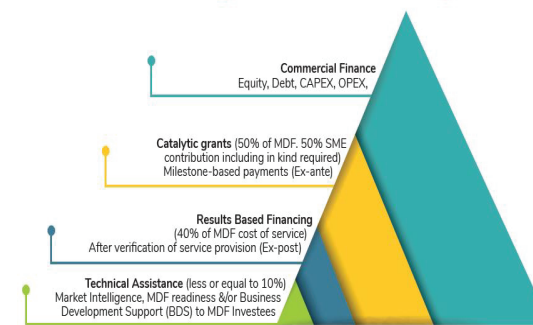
**Commercial Finance**
Equity, Debt, CAPEX, OPEX,

**Catalytic grants** (50% of MDF. 50% SME contribution including in kind required)
Milestone-based payments (Ex-ante)

**Results Based Financing**
(40% of MDF cost of service)
After verification of service provision (Ex-post)

**Technical Assistance** (less or equal to 10%)
Market Intelligence, MDF readiness &/or Business Development Support (BDS) to MDF Investees